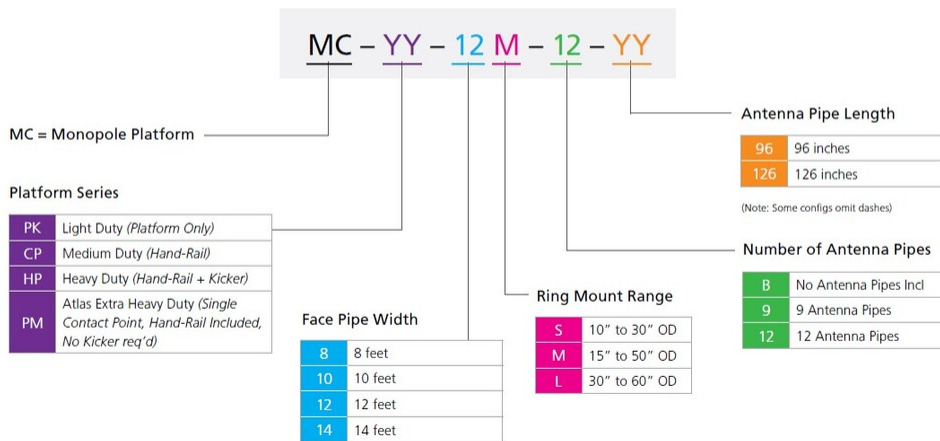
MC – YY – 12 M – 12 – YY

MC = Monopole Platform

Platform Series

| PK | Light Duty *(Platform Only)* |
|---|---|
| CP | Medium Duty *(Hand-Rail)* |
| HP | Heavy Duty *(Hand-Rail + Kicker)* |
| PM | Atlas Extra Heavy Duty *(Single Contact Point, Hand-Rail Included, No Kicker req'd)* |

Face Pipe Width

| 8 | 8 feet |
|---|---|
| 10 | 10 feet |
| 12 | 12 feet |
| 14 | 14 feet |

Ring Mount Range

| S | 10" to 30" OD |
|---|---|
| M | 15" to 50" OD |
| L | 30" to 60" OD |

Antenna Pipe Length

| 96 | 96 inches |
|---|---|
| 126 | 126 inches |

(Note: Some configs omit dashes)

Number of Antenna Pipes

| B | No Antenna Pipes Incl |
|---|---|
| 9 | 9 Antenna Pipes |
| 12 | 12 Antenna Pipes |